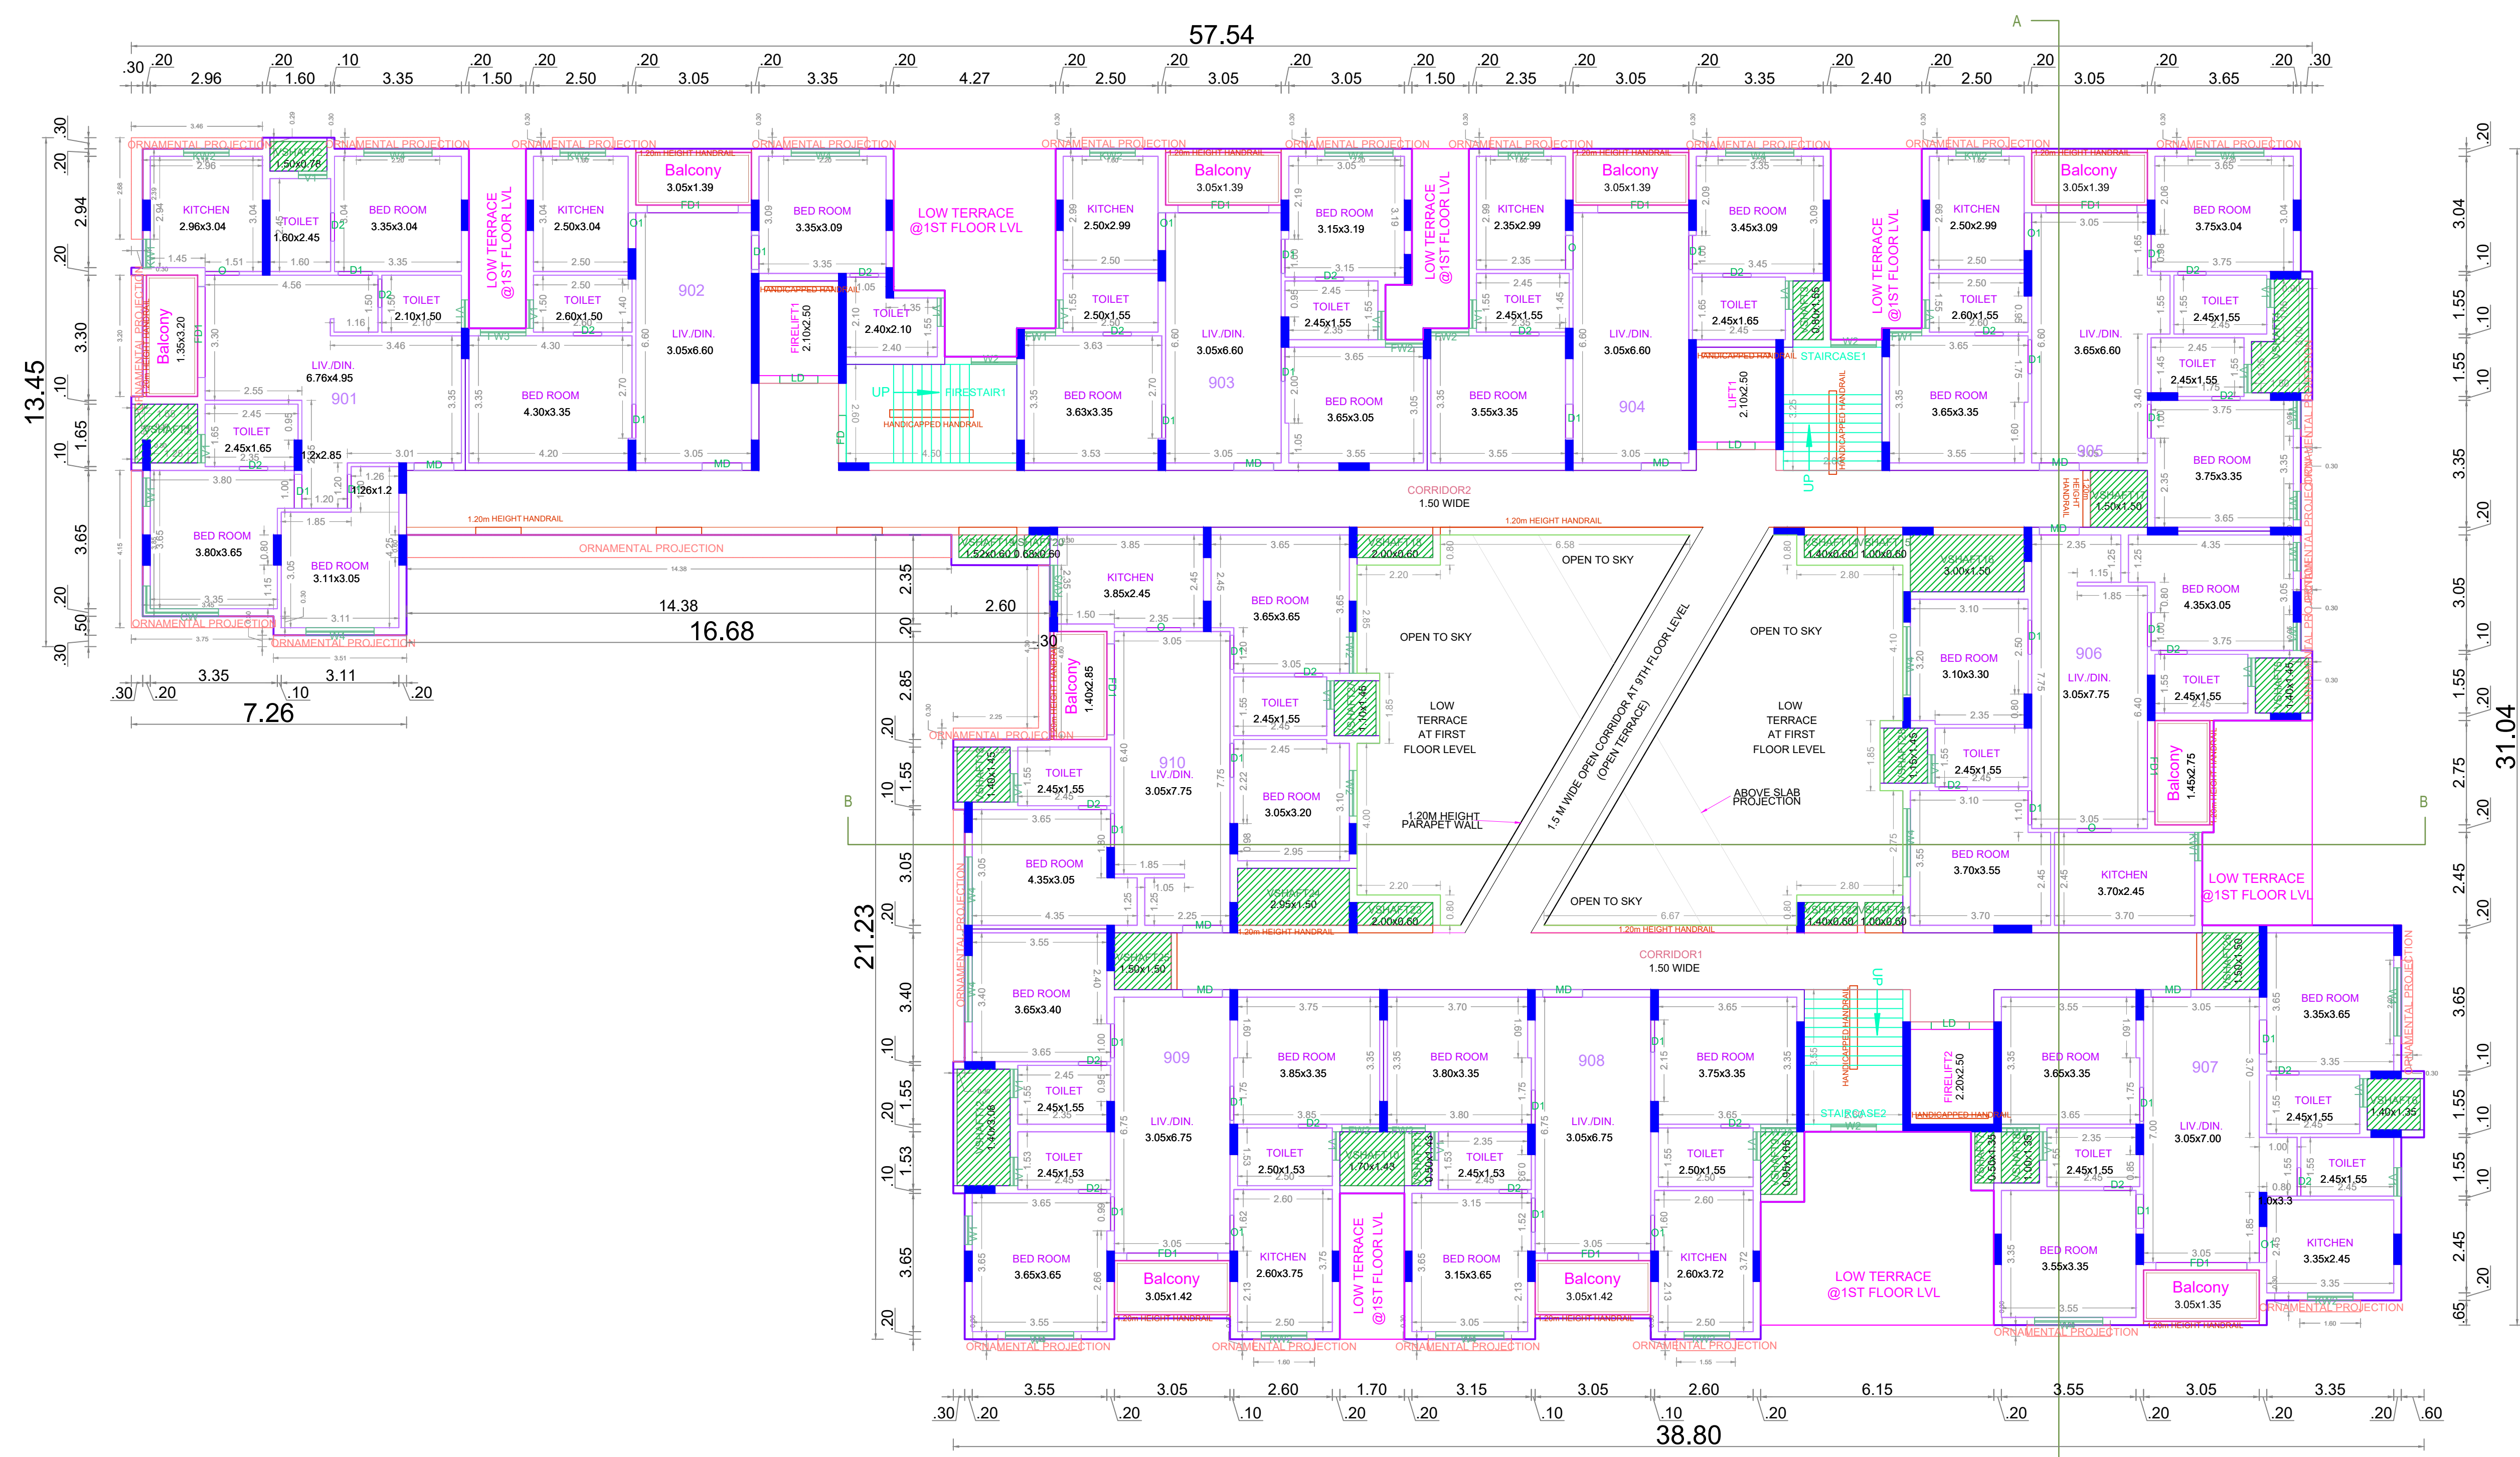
57.54

.30 .20 2.96 .20 1.60 .10 3.35 .20 1.50 .20 2.50 .20 3.05 .20 3.35 .20 4.27 .20 2.50 .20 3.05 .20 3.05 .20 1.50 .20 2.35 .20 3.05 .20 3.35 .20 2.40 .20 2.50 .20 3.05 .20 3.65 .20 .30

A

ORNAMENTAL PROJECTION ORNAMENTAL PROJECTION ORNAMENTAL PROJECTION ORNAMENTAL PROJECTION ORNAMENTAL PROJECTION ORNAMENTAL PROJECTION ORNAMENTAL PROJECTION ORNAMENTAL PROJECTION ORNAMENTAL PROJECTION ORNAMENTAL PROJECTION

KITCHEN 2.96x3.04
VSHAFT 1.50x0.78
TOILET 1.60x2.45
BED ROOM 3.35x3.04
LOW TERRACE @1ST FLOOR LVL
KITCHEN 2.50x3.04
Balcony 3.05x1.39
BED ROOM 3.35x3.09
LOW TERRACE @1ST FLOOR LVL
KITCHEN 2.50x2.99
Balcony 3.05x1.39
BED ROOM 3.15x3.19
LOW TERRACE @1ST FLOOR LVL
KITCHEN 2.35x2.99
Balcony 3.05x1.39
BED ROOM 3.45x3.09
LOW TERRACE @1ST FLOOR LVL
KITCHEN 2.50x2.99
Balcony 3.05x1.39
BED ROOM 3.75x3.04

Balcony 1.35x3.20
TOILET 2.10x1.50
LIV./DIN. 6.76x4.95
901
TOILET 2.60x1.50
902
LIV./DIN. 3.05x6.60
FIRELIFT1 2.10x2.50
HANDICAPPED HANDRAIL
TOILET 2.40x2.10
UP FIRESTAIR1
HANDICAPPED HANDRAIL
TOILET 2.50x1.55
903
LIV./DIN. 3.05x6.60
TOILET 2.45x1.55
TOILET 2.45x1.55
904
LIV./DIN. 3.05x6.60
TOILET 2.45x1.65
HANDICAPPED HANDRAIL STAIRCASE1
LIFT1 2.10x2.50
UP
TOILET 2.60x1.55
LIV./DIN. 3.65x6.60
TOILET 2.45x1.55
TOILET 2.45x1.55
VSHAFT
BED ROOM 4.30x3.35
BED ROOM 3.63x3.35
BED ROOM 3.65x3.05
BED ROOM 3.55x3.35
BED ROOM 3.65x3.35
905
TOILET 2.45x1.65
1.2x2.85
1.26x1.2
BED ROOM 3.80x3.65
BED ROOM 3.11x3.05
BED ROOM 3.75x3.35
VSHAFT17 1.50x1.50
1.20m HEIGHT HANDRAIL

CORRIDOR2 1.50 WIDE
1.20m HEIGHT HANDRAIL
1.20m HEIGHT HANDRAIL
ORNAMENTAL PROJECTION
14.38
16.68
2.60
ORNAMENTAL PROJECTION
ORNAMENTAL PROJECTION

3.35 3.11
.30 .20 .10 .20
7.26

VSHAFT 1.52x0.60 0.63x0.60
KITCHEN 3.85x2.45
BED ROOM 3.65x3.65
VSHAFT 2.00x0.60
OPEN TO SKY
OPEN TO SKY
OPEN TO SKY
VSHAFT 1.40x0.60 1.00x0.60
VSHAFT 3.00x1.50
BED ROOM 4.35x3.05
Balcony 1.40x2.85
910
LIV./DIN. 3.05x7.75
TOILET 2.45x1.55
LOW TERRACE AT FIRST FLOOR LEVEL
1.5 M WIDE OPEN CORRIDOR AT 9TH FLOOR LEVEL (OPEN TERRACE)
LOW TERRACE AT FIRST FLOOR LEVEL
BED ROOM 3.10x3.30
906
LIV./DIN. 3.05x7.75
TOILET 2.45x1.55
ORNAMENTAL PROJECTION
TOILET 2.45x1.55
BED ROOM 3.05x3.20
1.20M HEIGHT PARAPET WALL
ABOVE SLAB PROJECTION
TOILET 2.45x1.55
Balcony 1.45x2.75
B B
BED ROOM 4.35x3.05
VSHAFT 2.95x1.50
VSHAFT 2.00x0.60
OPEN TO SKY
BED ROOM 3.70x3.55
KITCHEN 3.70x2.45
LOW TERRACE @1ST FLOOR LVL
1.20m HEIGHT HANDRAIL
1.20m HEIGHT HANDRAIL
VSHAFT 1.40x0.60 1.00x0.60

CORRIDOR1 1.50 WIDE
VSHAFT 1.50x1.50
BED ROOM 3.65x3.40
909
BED ROOM 3.85x3.35
BED ROOM 3.80x3.35
908
BED ROOM 3.75x3.35
UP
HANDICAPPED HANDRAIL
FIRELIFT2 2.20x2.50
STAIRCASE2
HANDICAPPED HANDRAIL
BED ROOM 3.65x3.35
907
BED ROOM 3.35x3.65
LIV./DIN. 3.05x6.75
LIV./DIN. 3.05x6.75
LIV./DIN. 3.05x7.00
TOILET 2.45x1.55
TOILET 2.45x1.53
TOILET 2.50x1.53
VSHAFT10 1.70x1.43
TOILET 2.45x1.53
TOILET 2.50x1.55
TOILET 2.45x1.55
TOILET 2.45x1.55
TOILET 2.45x1.55
VSHAFT 1.40x1.35
VSHAFT 1.40x3.08
BED ROOM 3.65x3.65
Balcony 3.05x1.42
KITCHEN 2.60x3.75
LOW TERRACE @1ST FLOOR LVL
BED ROOM 3.15x3.65
Balcony 3.05x1.42
KITCHEN 2.60x3.72
LOW TERRACE @1ST FLOOR LVL
BED ROOM 3.55x3.35
Balcony 3.05x1.35
KITCHEN 3.35x2.45
ORNAMENTAL PROJECTION ORNAMENTAL PROJECTION ORNAMENTAL PROJECTION ORNAMENTAL PROJECTION ORNAMENTAL PROJECTION ORNAMENTAL PROJECTION

3.55 3.05 2.60 1.70 3.15 3.05 2.60 6.15 3.55 3.05 3.35
.30 .20 .20 .10 .20 .20 .10 .10 .20 .20 .20 .20 .20 .60
38.80

13.45
.30 .20 2.94 .20 3.30 .10 1.65 .10 3.65 .20 .50 .30

21.23
2.35 .20 2.85 .20 .10 1.55 3.05 .20 3.40 .10 1.55 .20 1.53 .10 3.65 .20

31.04
.20 3.04 .10 1.55 .10 1.55 .10 3.35 .20 3.05 .10 1.55 .20 2.75 .20 2.45 .20 3.65 .10 1.55 .10 1.55 .10 2.45 .20 .65